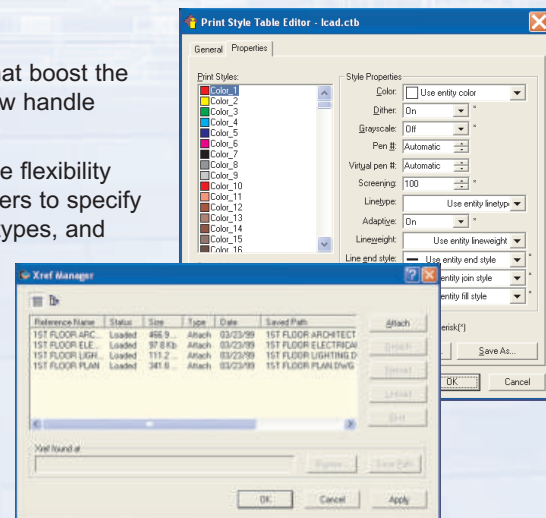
at boost the
w handle

e flexibility
ers to specify
ypes, and

Print Style Table Editor - lcad.ctb

General | Properties

Print Styles:
Color_1
Color_2
Color_3
Color_4
Color_5
Color_6
Color_7
Color_8
Color_9
Color_10
Color_11
Color_12
Color_13
Color_14
Color_15
Color_16

Style Properties
Color: Use entity color
Dither: On *
Grayscale: Off *
Pen #: Automatic
Virtual pen #: Automatic
Screening: 100 *
Linetype: Use entity linetype
Adaptive: On *
Lineweight: Use entity lineweight
Line end style: Use entity end style *
entity join style *
entity fill style *

erisk(*)
Save As...
OK
Cancel

Xref Manager

| Reference Name | Status | Size | Type | Date | Saved Path |
|---|---|---|---|---|---|
| 1ST FLOOR ARC... | Loaded | 466.9... | Attach | 03/23/99 | 1ST FLOOR ARCHITECT |
| 1ST FLOOR ELE... | Loaded | 97.8 Kb | Attach | 03/23/99 | 1ST FLOOR ELECTRICAL |
| 1ST FLOOR LIGH... | Loaded | 111.2... | Attach | 03/23/99 | 1ST FLOOR LIGHTING D |
| 1ST FLOOR PLAN | Loaded | 341.6... | Attach | 03/23/99 | 1ST FLOOR PLAN.DWG |

Attach
Detach
Reload
Unload
Bind

Xref found at
Browse...
Save Path

OK
Cancel
Apply